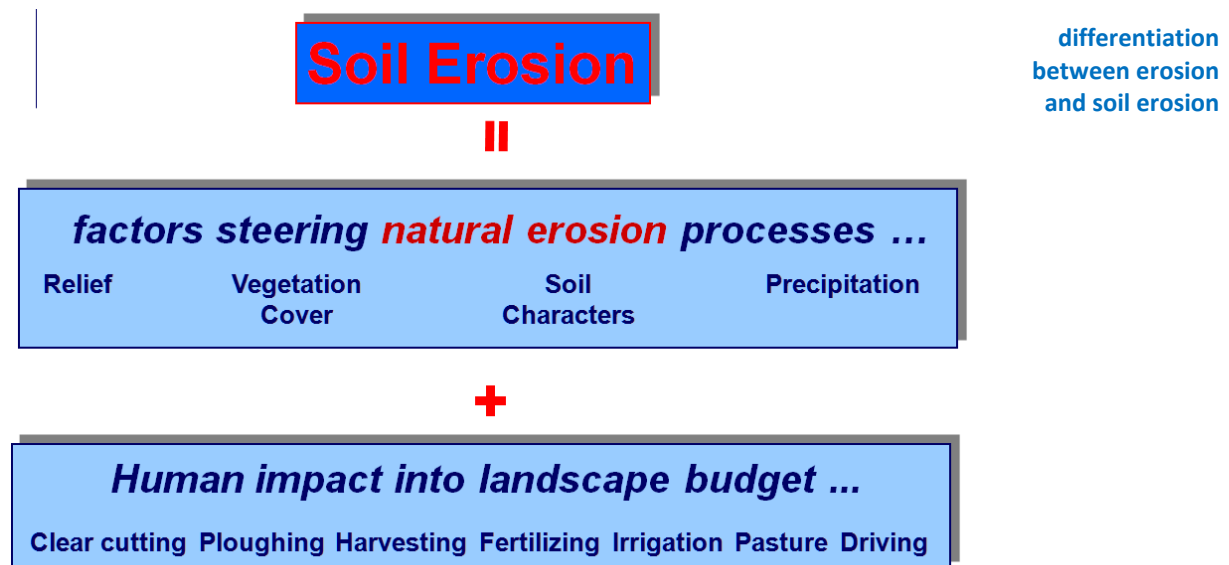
Soil Erosion

=

differentiation between erosion and soil erosion

factors steering natural erosion processes …

Relief

Vegetation Cover

Soil Characters

Precipitation

+

Human impact into landscape budget ...

Clear cutting Ploughing Harvesting Fertilizing Irrigation Pasture Driving